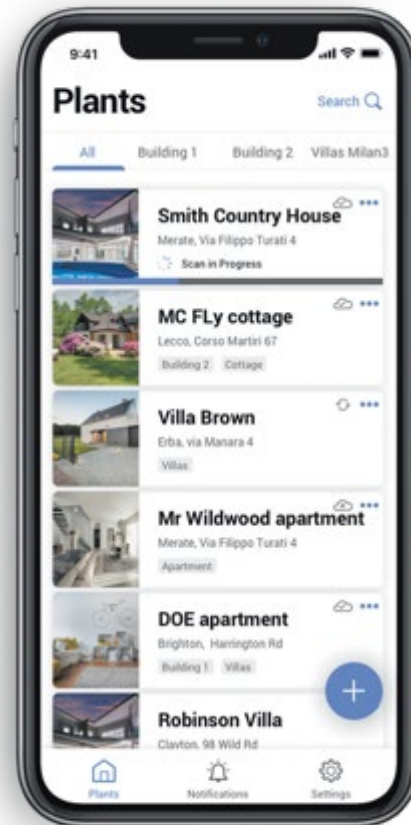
9:41

Plants

Search

All Building 1 Building 2 Villas Milan3

Smith Country House
Merate, Via Filippo Turati 4
Scan in Progress

MC FLy cottage
Lecco, Corso Martiri 67
Building 2 Cottage

Villa Brown
Erba, via Manara 4
Villas

Mr Wildwood apartment
Merate, Via Filippo Turati 4
Apartment

DOE apartment
Brighton, Harrington Rd
Building 1 Villas

Robinson Villa
Clayton, 98 Wild Rd

Plants Notifications Settings